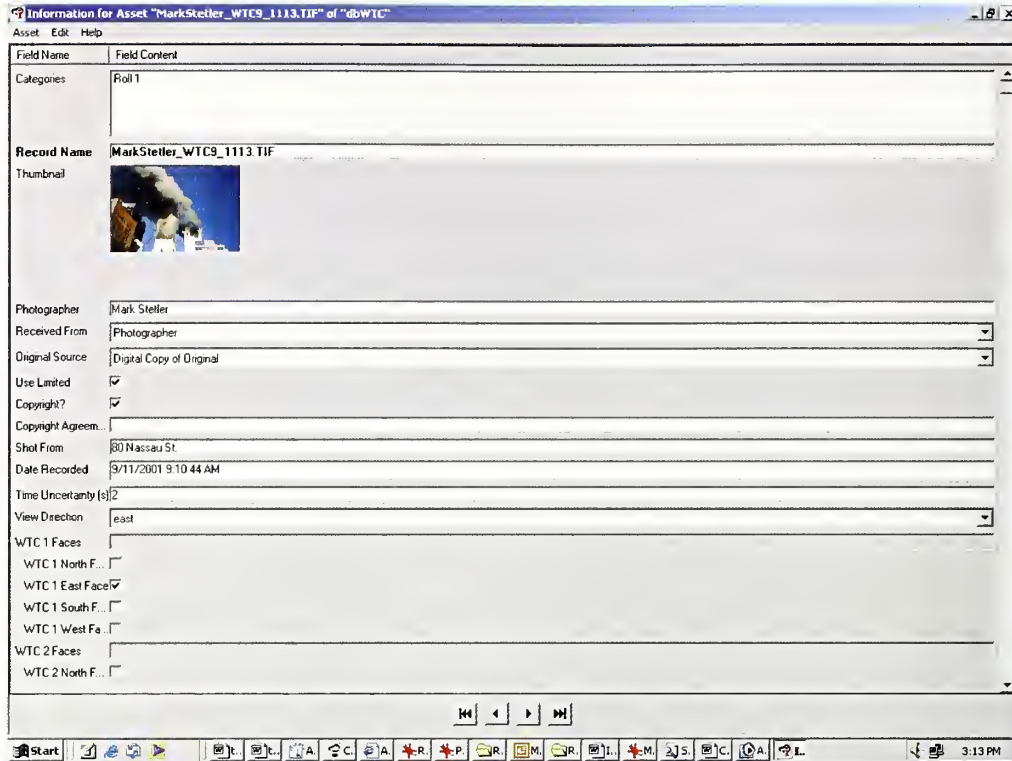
Information for Asset "MarkStetler_WTC9_1113.TIF" of "dbWTC"

Asset Edit Help

| Field Name | Field Content |
|---|---|
| Categories | Roll 1 |
| Record Name | MarkStetler_WTC9_1113.TIF |
| Thumbnail | |
| Photographer | Mark Stetler |
| Received From | Photographer |
| Original Source | Digital Copy of Original |
| Use Limited | ☑ |
| Copyright? | ☑ |
| Copyright Agreem... | |
| Shot From | 80 Nassau St. |
| Date Recorded | 9/11/2001 9:10:44 AM |
| Time Uncertainty (s) | 2 |
| View Direction | east |
| WTC 1 Faces | |
| WTC 1 North F... | ☐ |
| WTC 1 East Face | ☑ |
| WTC 1 South F... | ☐ |
| WTC 1 West Fa... | ☐ |
| WTC 2 Faces | |
| WTC 2 North F... | ☐ |

Start | t.. | t.. | A. | C. | A. | R. | P. | R. | M. | R. | I.. | M. | S. | C. | A. | I.. | 3:13 PM